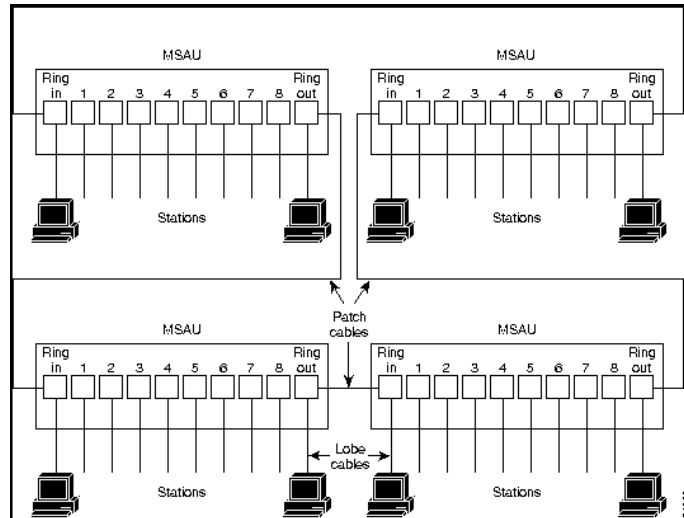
MSAU

Ring in 1 2 3 4 5 6 7 8 Ring out

Stations

MSAU

Ring in 1 2 3 4 5 6 7 8 Ring out

Stations

Patch cables

MSAU

Ring in 1 2 3 4 5 6 7 8 Ring out

Lobe cables

Stations

MSAU

Ring in 1 2 3 4 5 6 7 8 Ring out

Stations